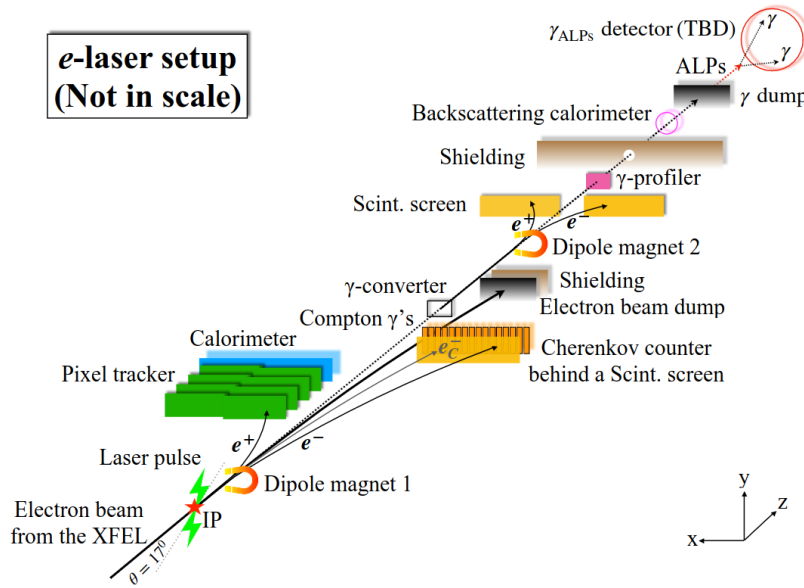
*e*-laser setup
(Not in scale)

$\gamma_{\text{ALPs}}$ detector (TBD)

$\gamma$

$\gamma$

ALPs

$\gamma$ dump

Backscattering calorimeter

Shielding

$\gamma$-profiler

Scint. screen

$e^+$

$e^-$

Dipole magnet 2

$\gamma$-converter

Shielding

Electron beam dump

Compton $\gamma$'s

Calorimeter

$e_C^-$

Cherenkov counter behind a Scint. screen

Pixel tracker

$e^+$

$e^-$

Laser pulse

Dipole magnet 1

Electron beam from the XFEL

IP

$\theta = 17^0$

y

z

x